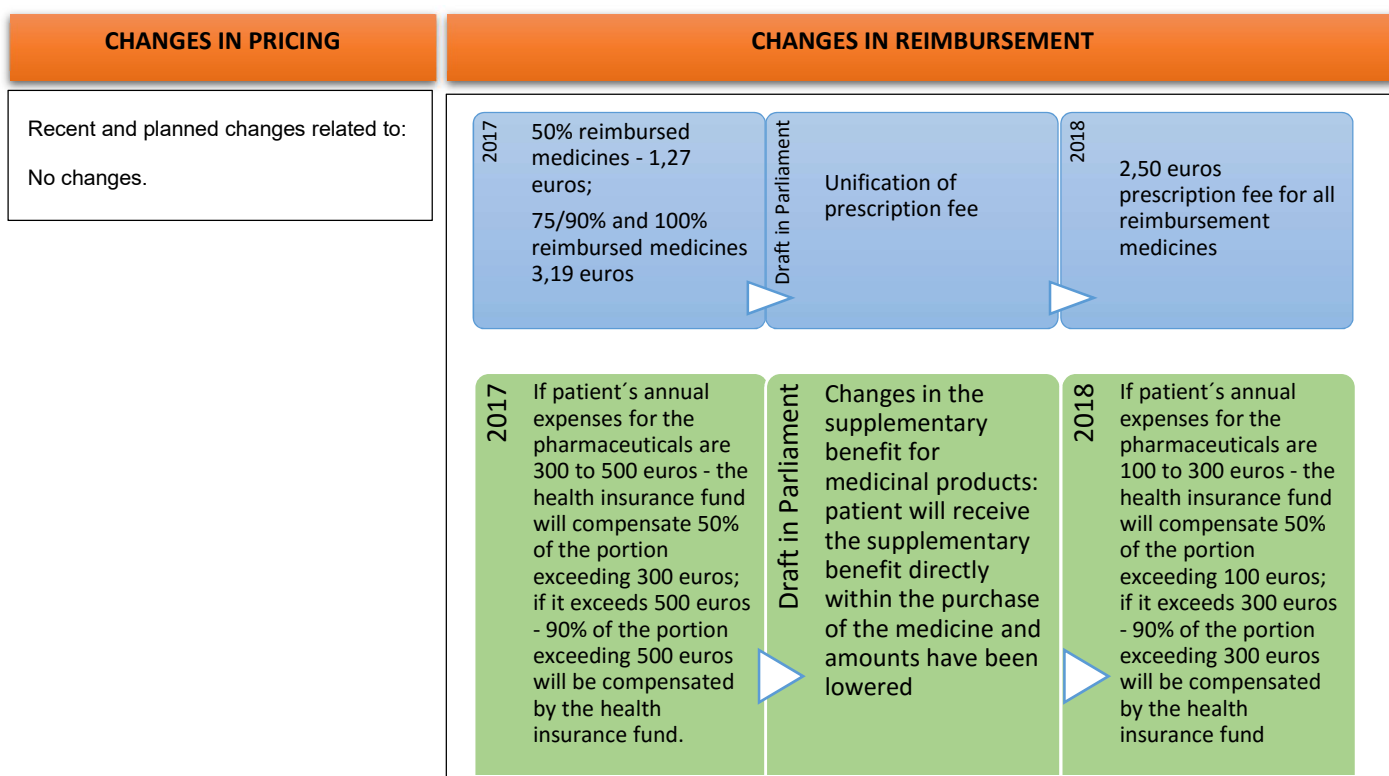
CHANGES IN PRICING

Recent and planned changes related to:

No changes.

CHANGES IN REIMBURSEMENT

2017

50% reimbursed medicines - 1,27 euros;

75/90% and 100% reimbursed medicines 3,19 euros

Draft in Parliament

Unification of prescription fee

2018

2,50 euros prescription fee for all reimbursement medicines

2017

If patient´s annual expenses for the pharmaceuticals are 300 to 500 euros - the health insurance fund will compensate 50% of the portion exceeding 300 euros; if it exceeds 500 euros - 90% of the portion exceeding 500 euros will be compensated by the health insurance fund.

Draft in Parliament

Changes in the supplementary benefit for medicinal products: patient will receive the supplementary benefit directly within the purchase of the medicine and amounts have been lowered

2018

If patient´s annual expenses for the pharmaceuticals are 100 to 300 euros - the health insurance fund will compensate 50% of the portion exceeding 100 euros; if it exceeds 300 euros - 90% of the portion exceeding 300 euros will be compensated by the health insurance fund